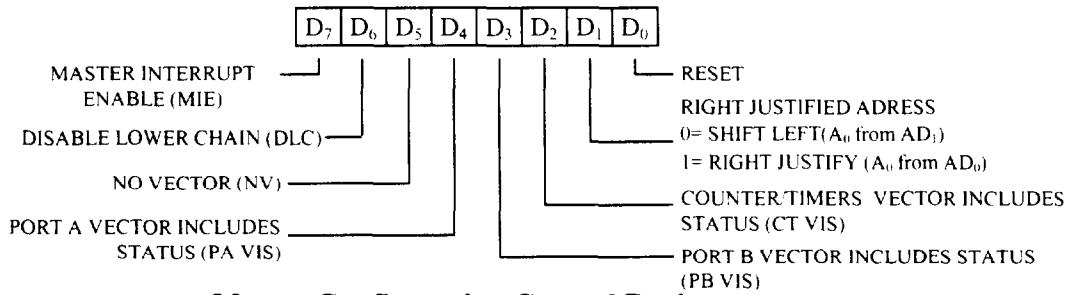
| $D_7$ | $D_6$ | $D_5$ | $D_4$ | $D_3$ | $D_2$ | $D_1$ | $D_0$ |
|---|---|---|---|---|---|---|---|

MASTER INTERRUPT ENABLE (MIE)

DISABLE LOWER CHAIN (DLC)

NO VECTOR (NV)

PORT A VECTOR INCLUDES STATUS (PA VIS)

RESET

RIGHT JUSTIFIED ADRESS
0= SHIFT LEFT($A_0$ from $AD_1$)
1= RIGHT JUSTIFY ($A_0$ from $AD_0$)

COUNTER/TIMERS VECTOR INCLUDES STATUS (CT VIS)

PORT B VECTOR INCLUDES STATUS (PB VIS)

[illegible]